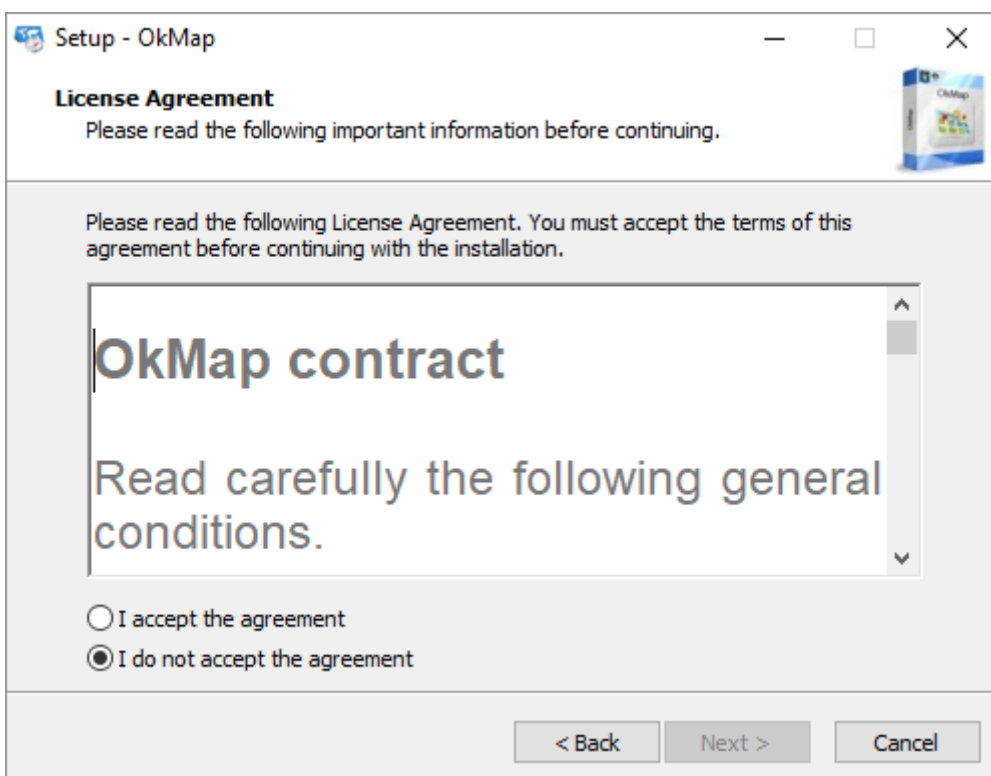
Setup - OkMap

License Agreement
Please read the following important information before continuing.

OkMap

Please read the following License Agreement. You must accept the terms of this agreement before continuing with the installation.

OkMap contract

Read carefully the following general conditions.

I accept the agreement
I do not accept the agreement

< Back
Next >
Cancel